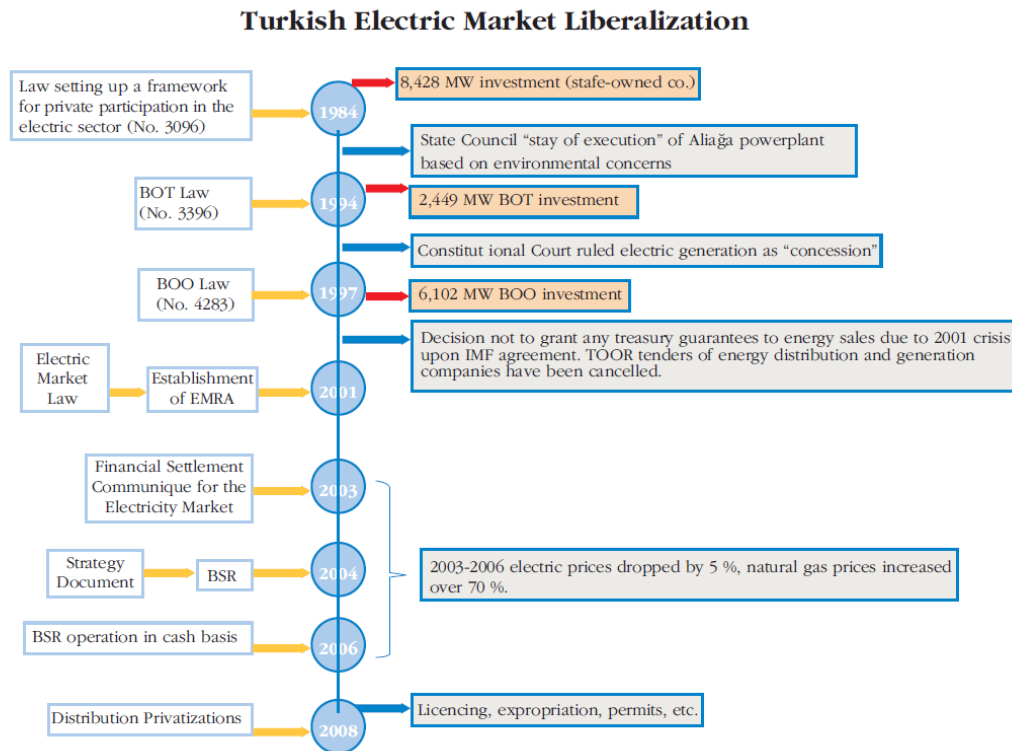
Turkish Electric Market Liberalization

Law setting up a framework for private participation in the electric sector (No. 3096)

1984

8,428 MW investment (stafe-owned co.)

State Council "stay of execution" of Aliağa powerplant based on environmental concerns

BOT Law (No. 3396)

1994

2,449 MW BOT investment

Constitut ional Court ruled electric generation as "concession"

BOO Law (No. 4283)

1997

6,102 MW BOO investment

Decision not to grant any treasury guarantees to energy sales due to 2001 crisis upon IMF agreement. TOOR tenders of energy distribution and generation companies have been cancelled.

Electric Market Law

Establishment of EMRA

2001

Financial Settlement Communique for the Electricity Market

2003

Strategy Document

BSR

2004

2003-2006 electric prices dropped by 5 %, natural gas prices increased over 70 %.

BSR operation in cash basis

2006

Distribution Privatizations

2008

Licencing, expropriation, permits, etc.